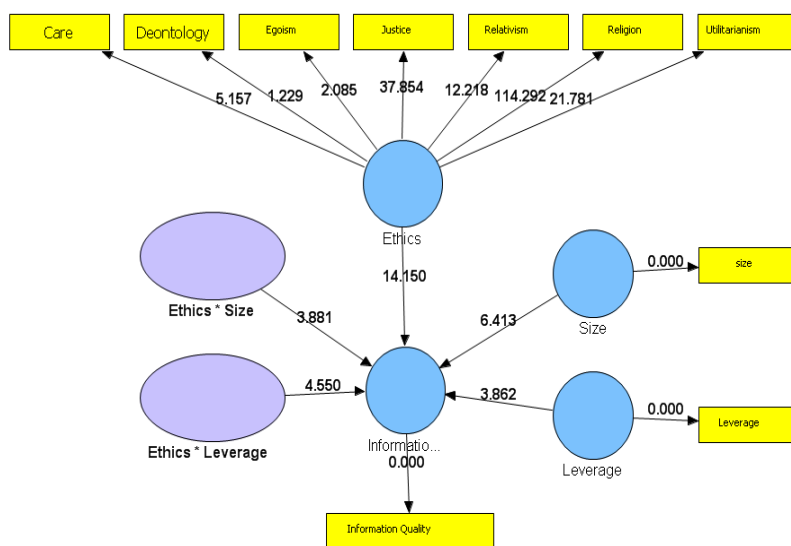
Care
Deontology
Egoism
Justice
Relativism
Religion
Utilitarianism

5.157
1.229
2.085
37.854
12.218
114.292
21.781

Ethics

14.150

Ethics * Size
3.881

Ethics * Leverage
4.550

6.413
Size
0.000
size

3.862
Leverage
0.000
Leverage

Informatio...
0.000

Information Quality